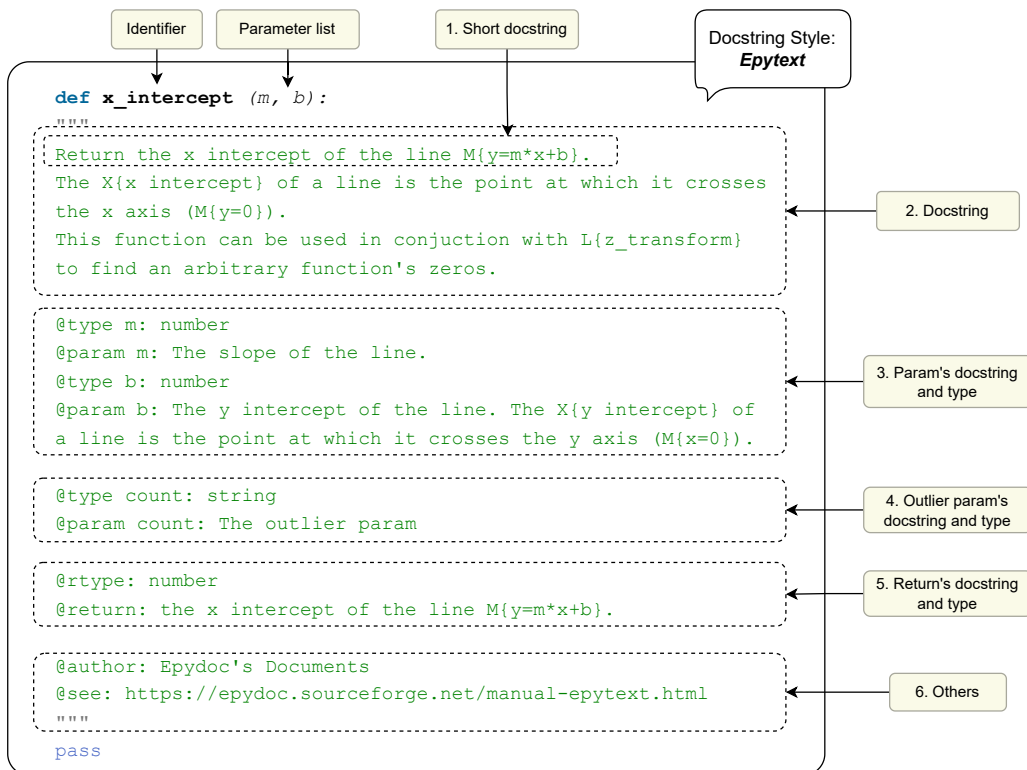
Identifier

Parameter list

1. Short docstring

Docstring Style: *Epytext*

def x_intercept (m, b):
"""
Return the x intercept of the line M{y=m*x+b}.
The X{x intercept} of a line is the point at which it crosses the x axis (M{y=0}).
This function can be used in conjuction with L{z_transform} to find an arbitrary function's zeros.

2. Docstring

@type m: number
@param m: The slope of the line.
@type b: number
@param b: The y intercept of the line. The X{y intercept} of a line is the point at which it crosses the y axis (M{x=0}).

3. Param's docstring and type

@type count: string
@param count: The outlier param

4. Outlier param's docstring and type

@rtype: number
@return: the x intercept of the line M{y=m*x+b}.

5. Return's docstring and type

@author: Epydoc's Documents
@see: https://epydoc.sourceforge.net/manual-epytext.html
"""

6. Others

pass